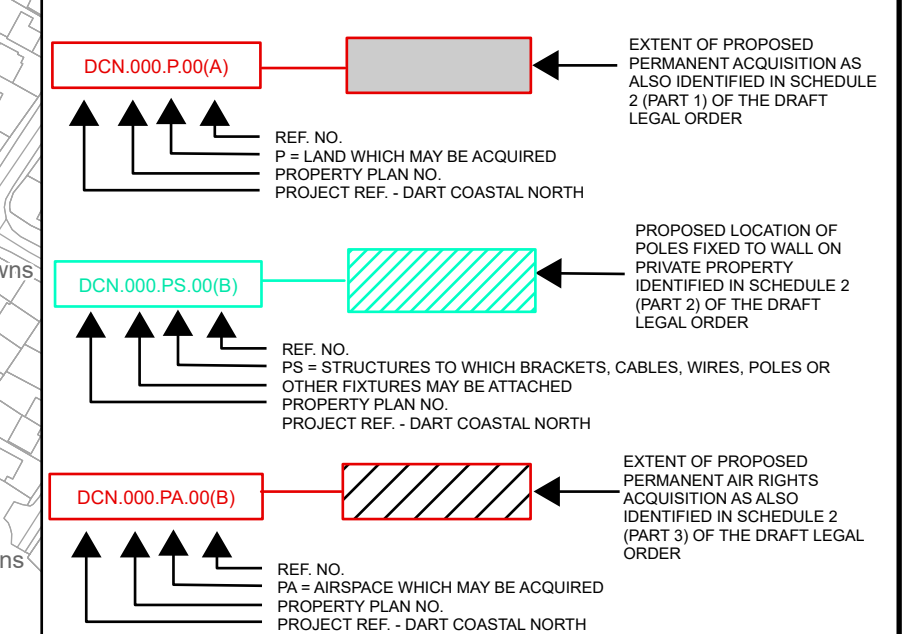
wns

wns

DCN.000.P.00(A)

EXTENT OF PROPOSED PERMANENT ACQUISITION AS ALSO IDENTIFIED IN SCHEDULE 2 (PART 1) OF THE DRAFT LEGAL ORDER

REF. NO.
P = LAND WHICH MAY BE ACQUIRED
PROPERTY PLAN NO.
PROJECT REF. - DART COASTAL NORTH

DCN.000.PS.00(B)

PROPOSED LOCATION OF POLES FIXED TO WALL ON PRIVATE PROPERTY IDENTIFIED IN SCHEDULE 2 (PART 2) OF THE DRAFT LEGAL ORDER

REF. NO.
PS = STRUCTURES TO WHICH BRACKETS, CABLES, WIRES, POLES OR OTHER FIXTURES MAY BE ATTACHED
PROPERTY PLAN NO.
PROJECT REF. - DART COASTAL NORTH

DCN.000.PA.00(B)

EXTENT OF PROPOSED PERMANENT AIR RIGHTS ACQUISITION AS ALSO IDENTIFIED IN SCHEDULE 2 (PART 3) OF THE DRAFT LEGAL ORDER

REF. NO.
PA = AIRSPACE WHICH MAY BE ACQUIRED
PROPERTY PLAN NO.
PROJECT REF. - DART COASTAL NORTH